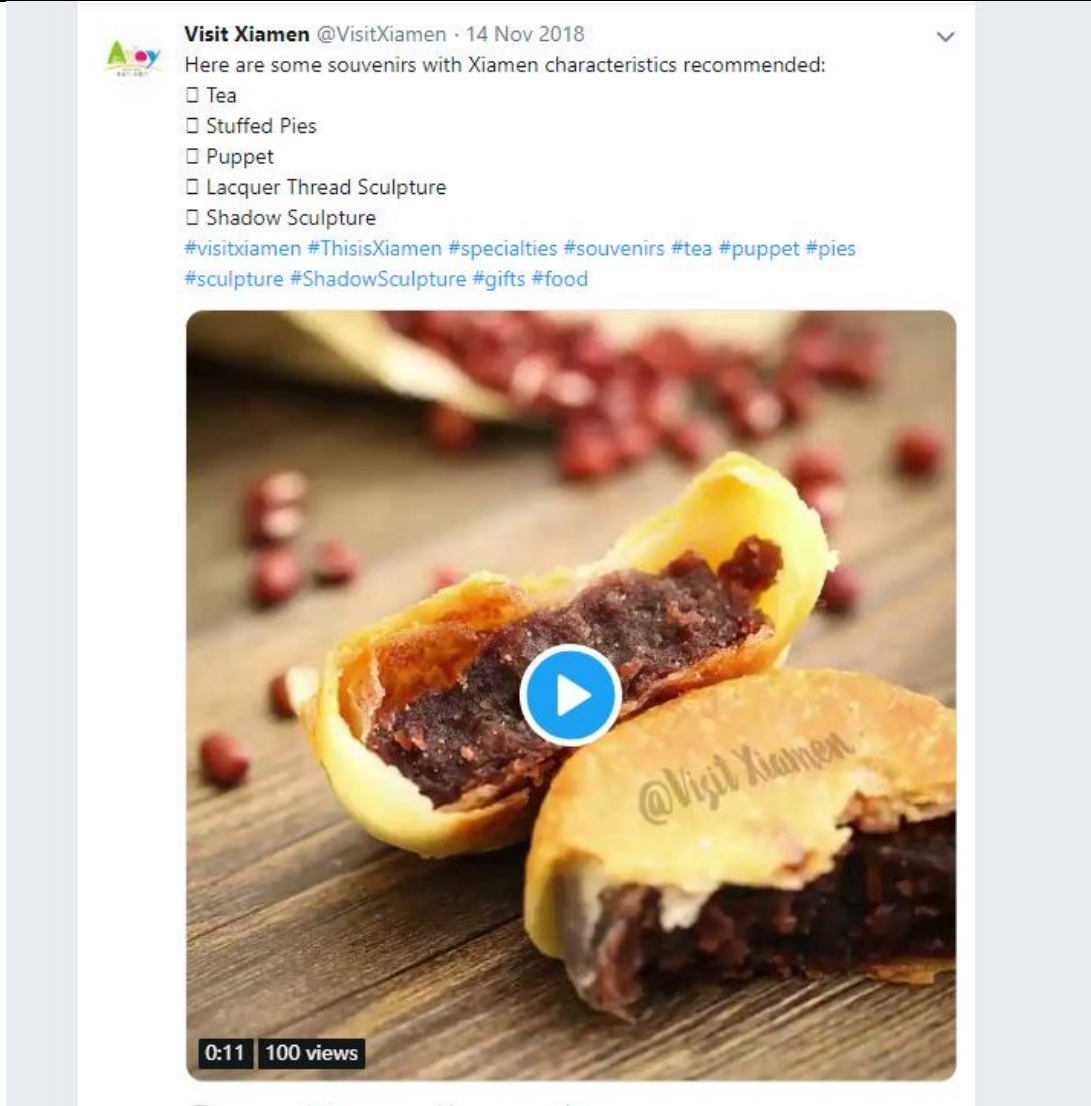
Visit Xiamen @VisitXiamen · 14 Nov 2018

Here are some souvenirs with Xiamen characteristics recommended:
□ Tea
□ Stuffed Pies
□ Puppet
□ Lacquer Thread Sculpture
□ Shadow Sculpture
#visitxiamen #ThisisXiamen #specialties #souvenirs #tea #puppet #pies #sculpture #ShadowSculpture #gifts #food

@Visit Xiamen

0:11 100 views